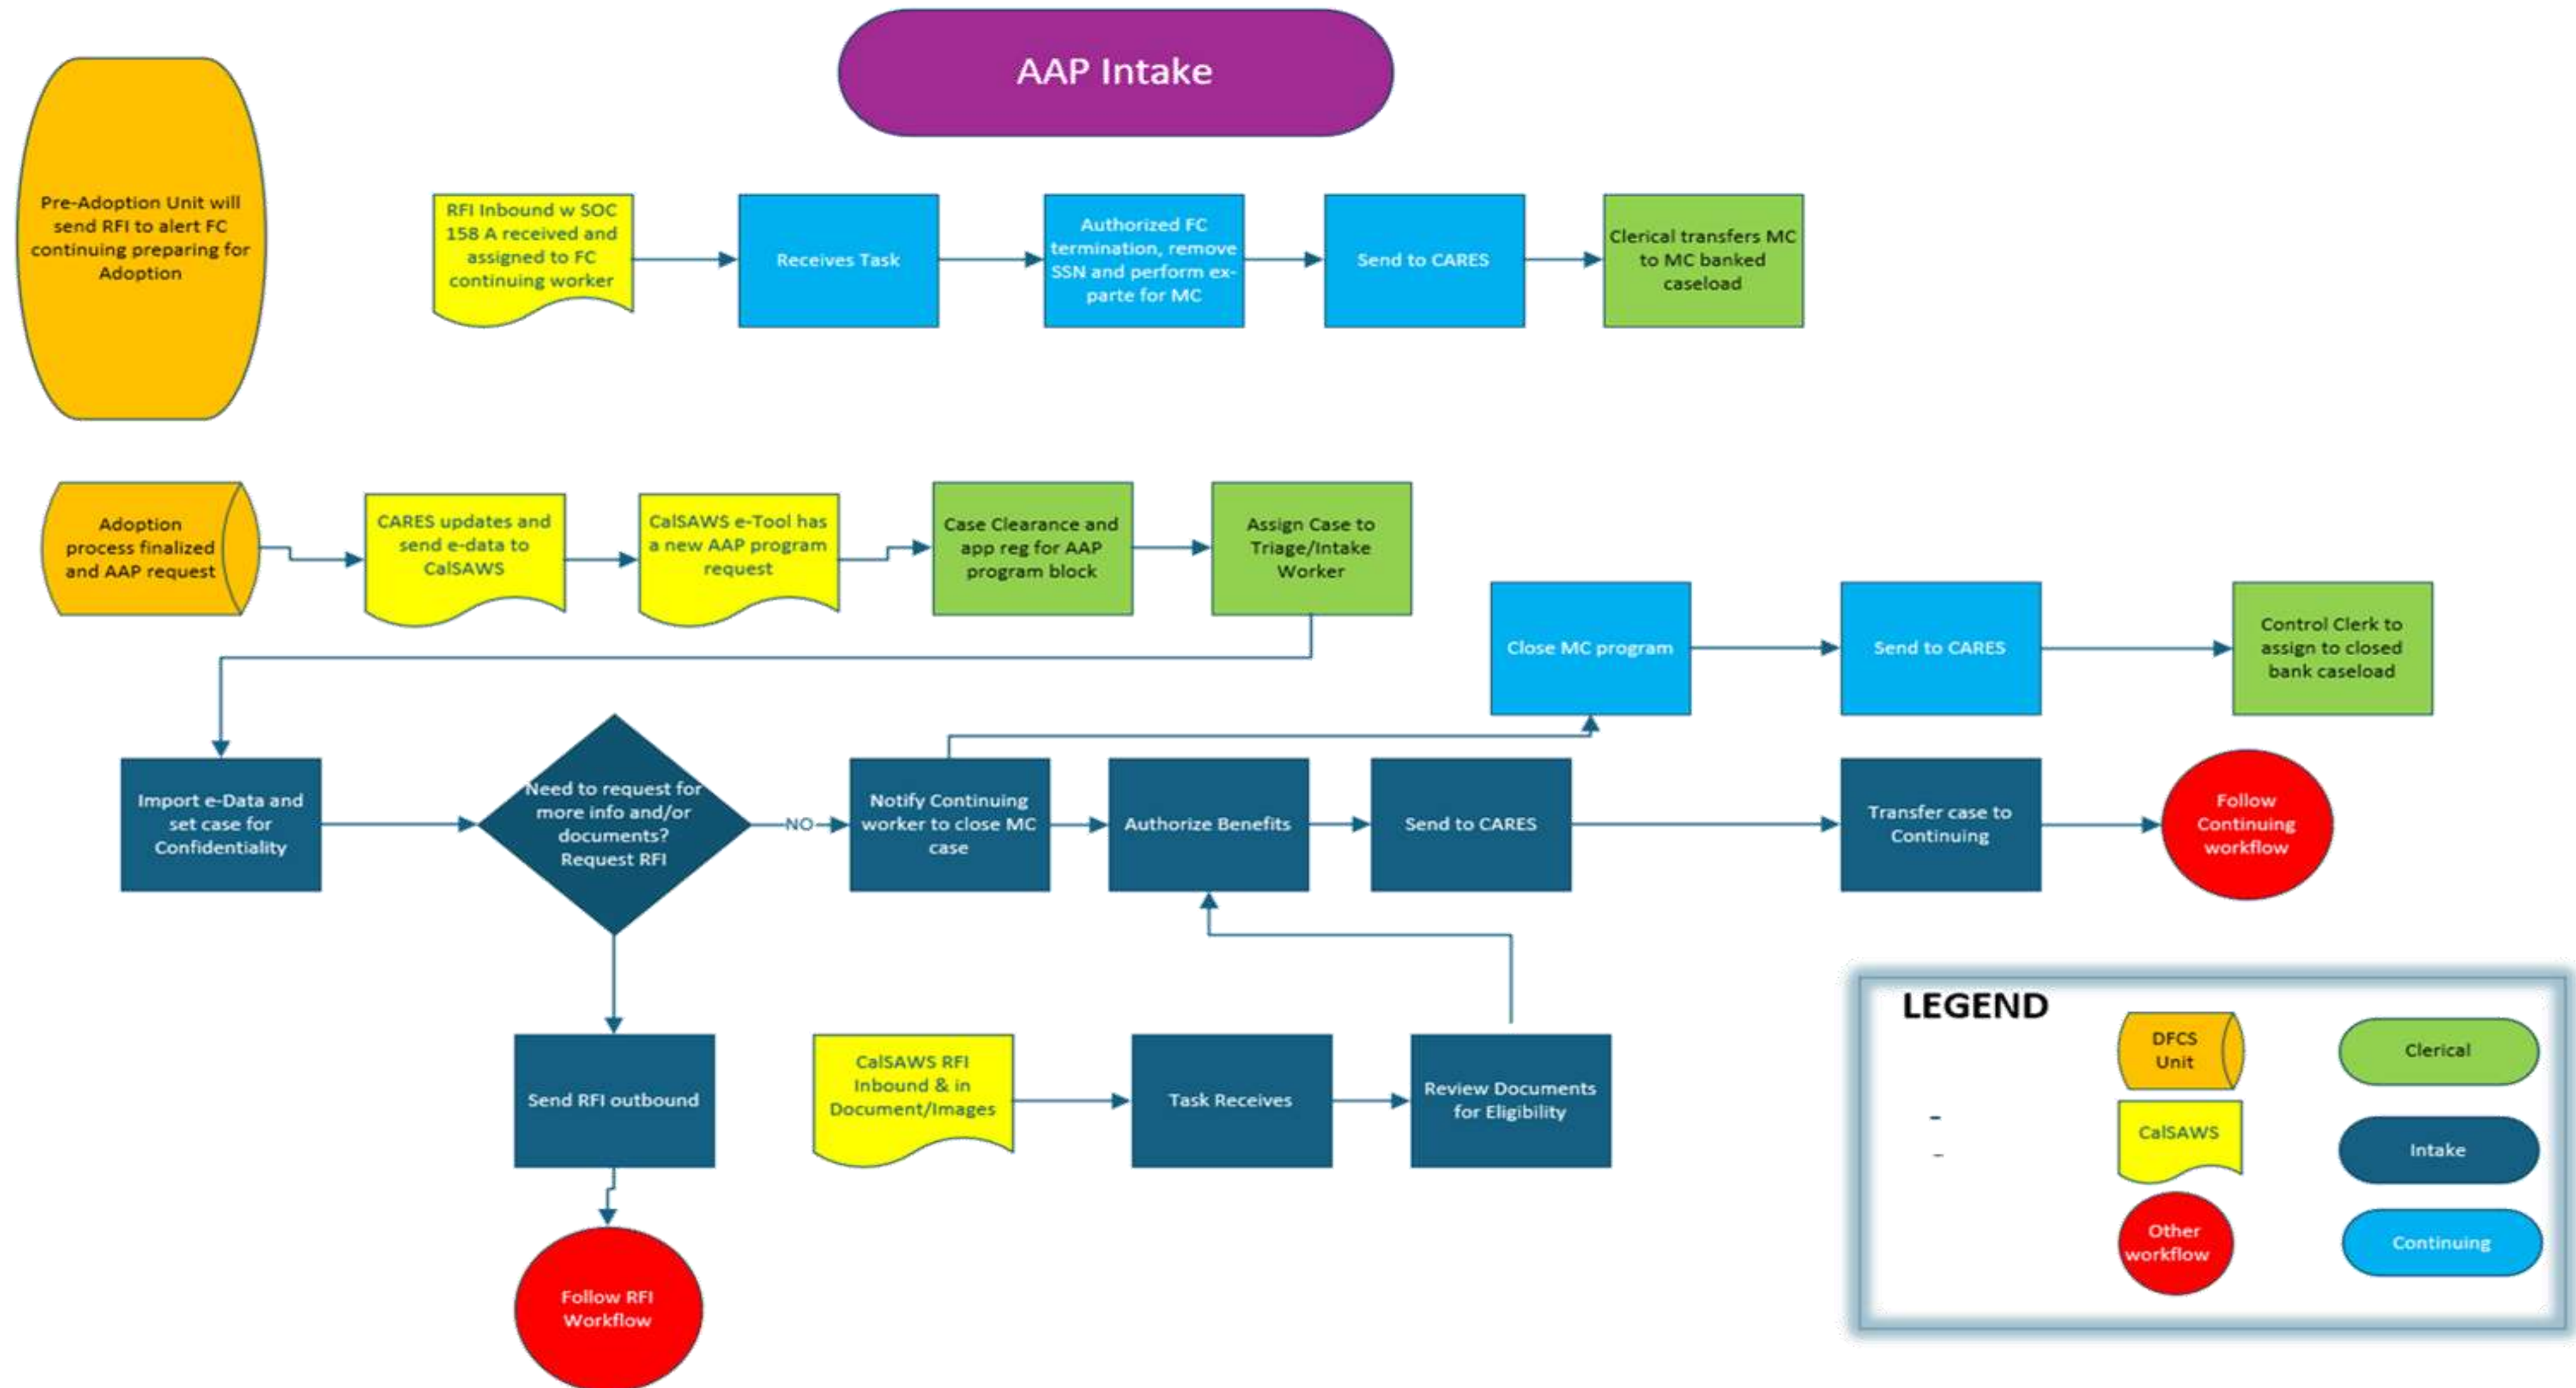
AAP Intake

Pre-Adoption Unit will send RFI to alert FC continuing preparing for Adoption

RFI Inbound w SOC 158 A received and assigned to FC continuing worker

Receives Task

Authorized FC termination, remove SSN and perform ex-parte for MC

Send to CARES

Clerical transfers MC to MC banked caseload

Adoption process finalized and AAP request

CARES updates and send e-data to CalSAWS

CalSAWS e-Tool has a new AAP program request

Case Clearance and app reg for AAP program block

Assign Case to Triage/Intake Worker

Close MC program

Send to CARES

Control Clerk to assign to closed bank caseload

Import e-Data and set case for Confidentiality

Need to request for more info and/or documents? Request RFI

NO

Notify Continuing worker to close MC case

Authorize Benefits

Send to CARES

Transfer case to Continuing

Follow Continuing workflow

Send RFI outbound

CalSAWS RFI Inbound & in Document/Images

Task Receives

Review Documents for Eligibility

Follow RFI Workflow

LEGEND

DFCS Unit

Clerical

CalSAWS

Intake

Other workflow

Continuing